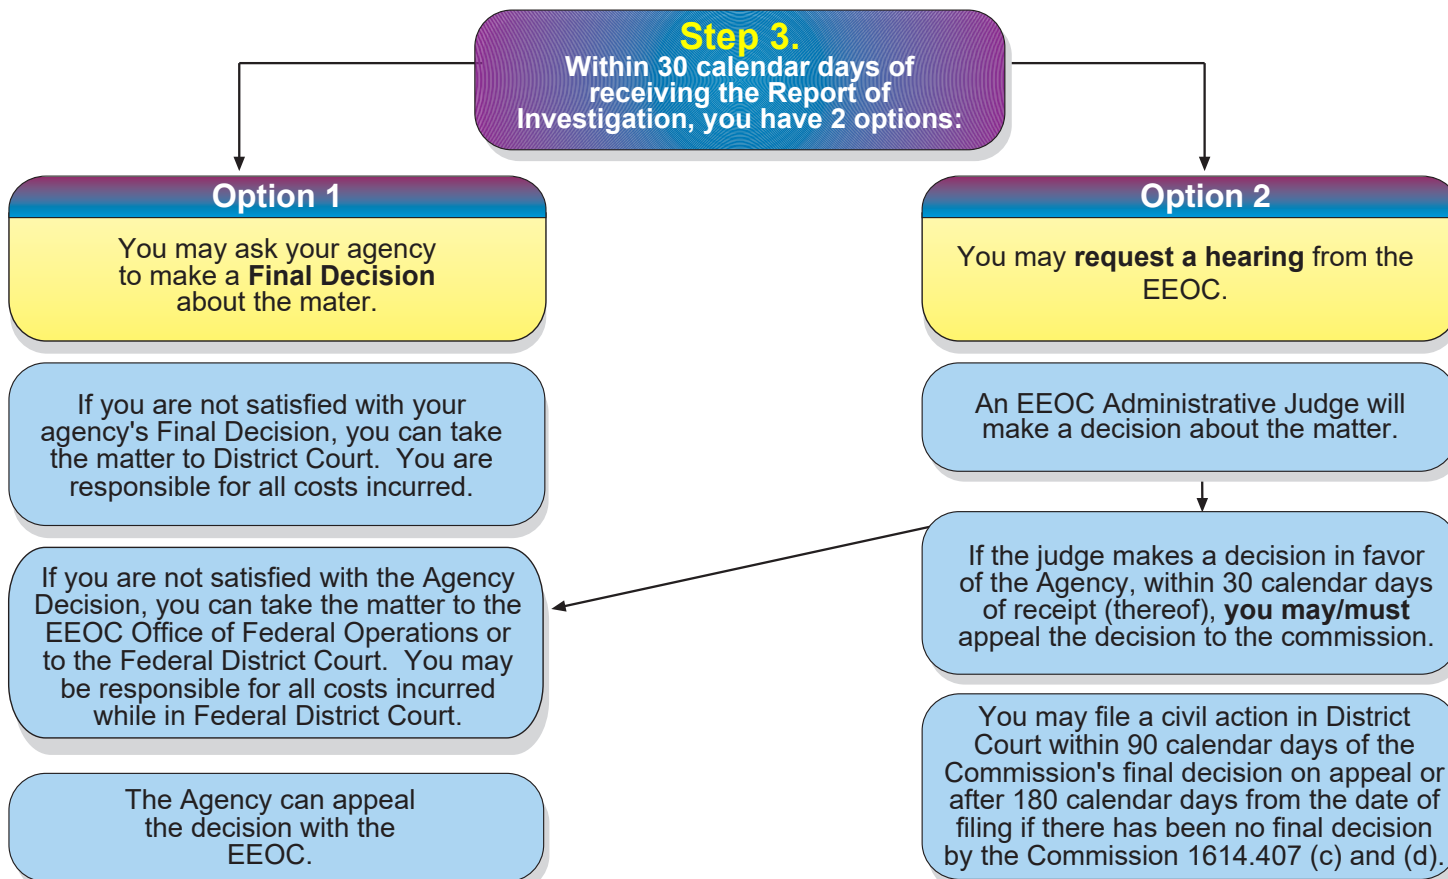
Step 3.
Within 30 calendar days of receiving the Report of Investigation, you have 2 options:

Option 1

You may ask your agency to make a **Final Decision** about the mater.

If you are not satisfied with your agency's Final Decision, you can take the matter to District Court. You are responsible for all costs incurred.

If you are not satisfied with the Agency Decision, you can take the matter to the EEOC Office of Federal Operations or to the Federal District Court. You may be responsible for all costs incurred while in Federal District Court.

The Agency can appeal the decision with the EEOC.

Option 2

You may **request a hearing** from the EEOC.

An EEOC Administrative Judge will make a decision about the matter.

If the judge makes a decision in favor of the Agency, within 30 calendar days of receipt (thereof), **you may/must** appeal the decision to the commission.

You may file a civil action in District Court within 90 calendar days of the Commission's final decision on appeal or after 180 calendar days from the date of filing if there has been no final decision by the Commission 1614.407 (c) and (d).